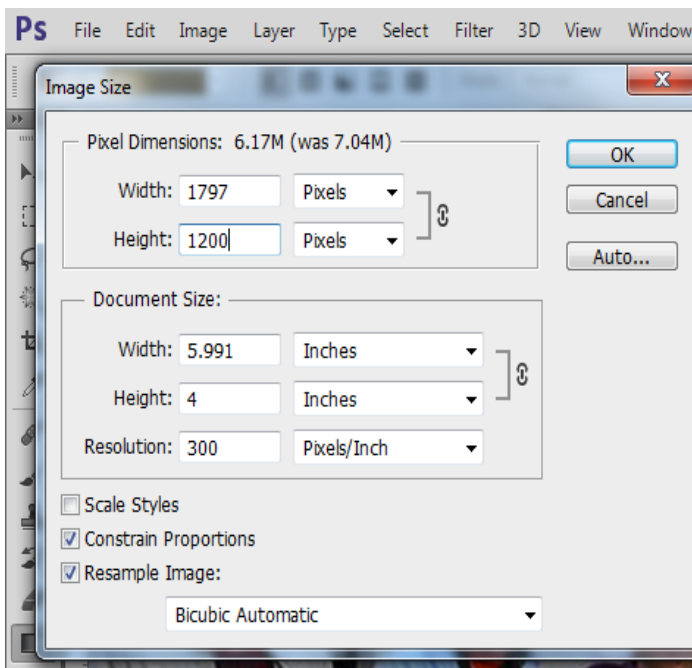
Ps File Edit Image Layer Type Select Filter 3D View Window

Image Size

x

Pixel Dimensions: 6.17M (was 7.04M)

Width: 1797 Pixels

Height: 1200 Pixels

OK

Cancel

Auto...

Document Size:

Width: 5.991 Inches

Height: 4 Inches

Resolution: 300 Pixels/Inch

Scale Styles

Constrain Proportions

Resample Image:

Bicubic Automatic